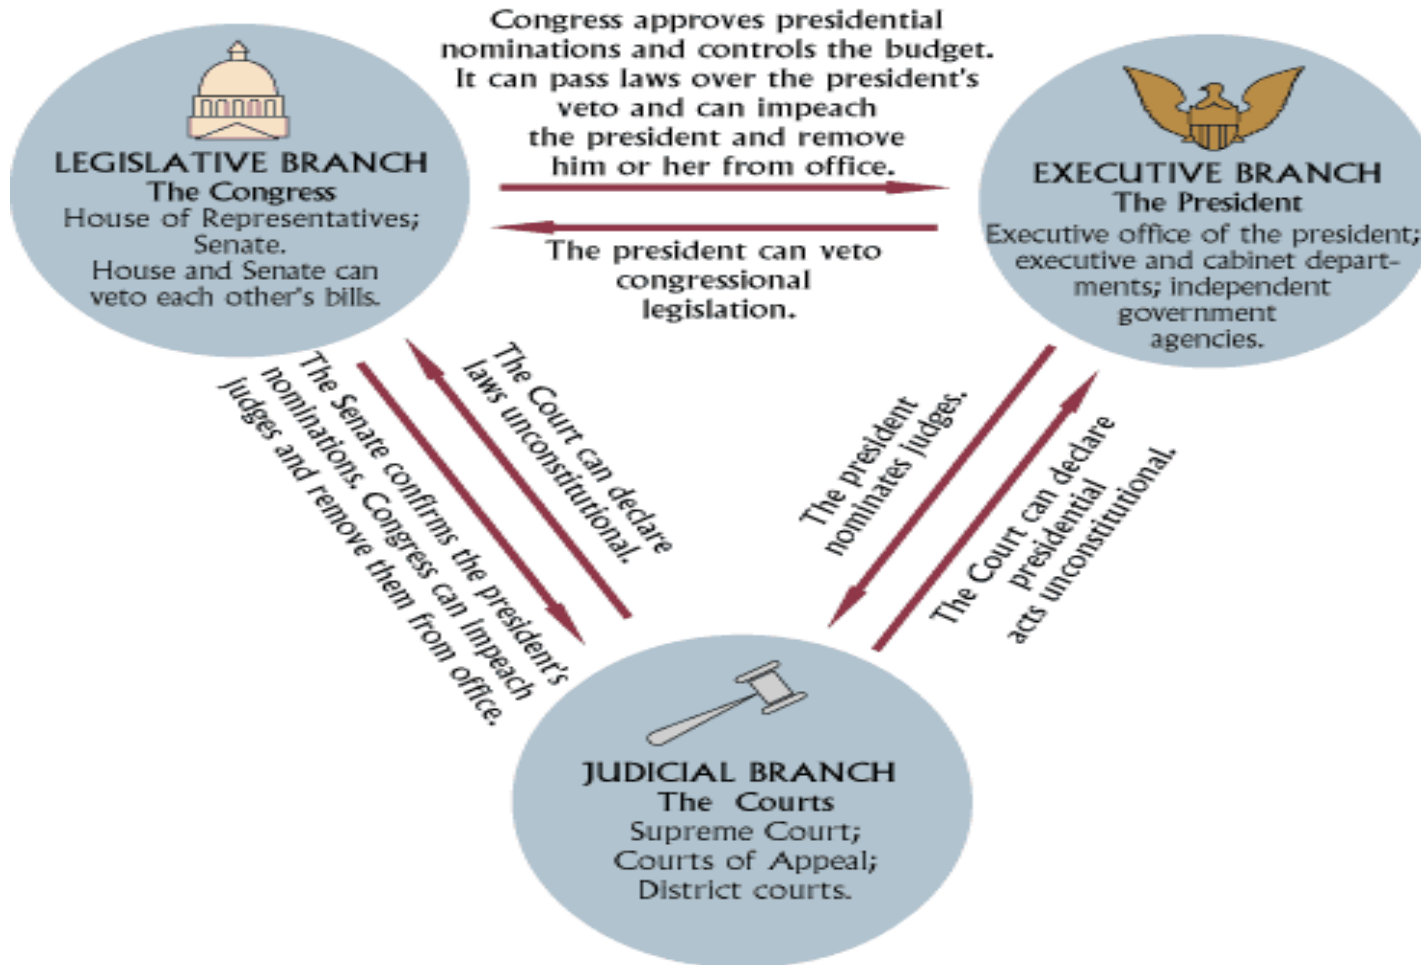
LEGISLATIVE BRANCH
The Congress
House of Representatives; Senate.
House and Senate can veto each other's bills.

Congress approves presidential nominations and controls the budget. It can pass laws over the president's veto and can impeach the president and remove him or her from office.

The president can veto congressional legislation.

EXECUTIVE BRANCH
The President
Executive office of the president; executive and cabinet departments; independent government agencies.

The Senate confirms the president's nominations. Congress can impeach judges and remove them from office.

The Court can declare laws unconstitutional.

The president nominates judges.

The Court can declare presidential acts unconstitutional.

JUDICIAL BRANCH
The Courts
Supreme Court;
Courts of Appeal;
District courts.